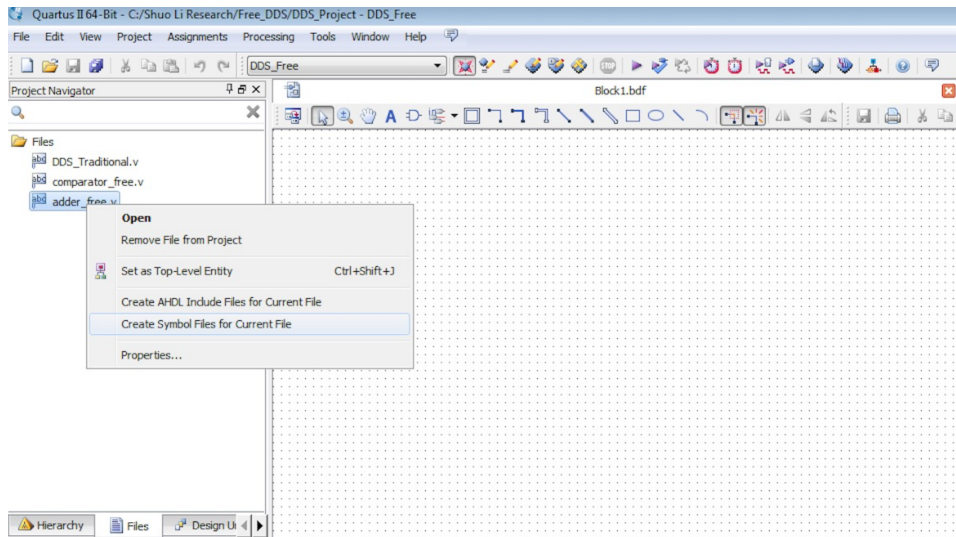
Quartus II 64-Bit - C:/Shuo Li Research/Free_DDS/DDS_Project - DDS_Free

File Edit View Project Assignments Processing Tools Window Help

DDS_Free

Project Navigator

Block1.bdf

Files
DDS_Traditional.v
comparator_free.v
adder_free.v

Open
Remove File from Project
Set as Top-Level Entity Ctrl+Shift+J
Create AHDL Include Files for Current File
Create Symbol Files for Current File
Properties...

Hierarchy
Files
Design U